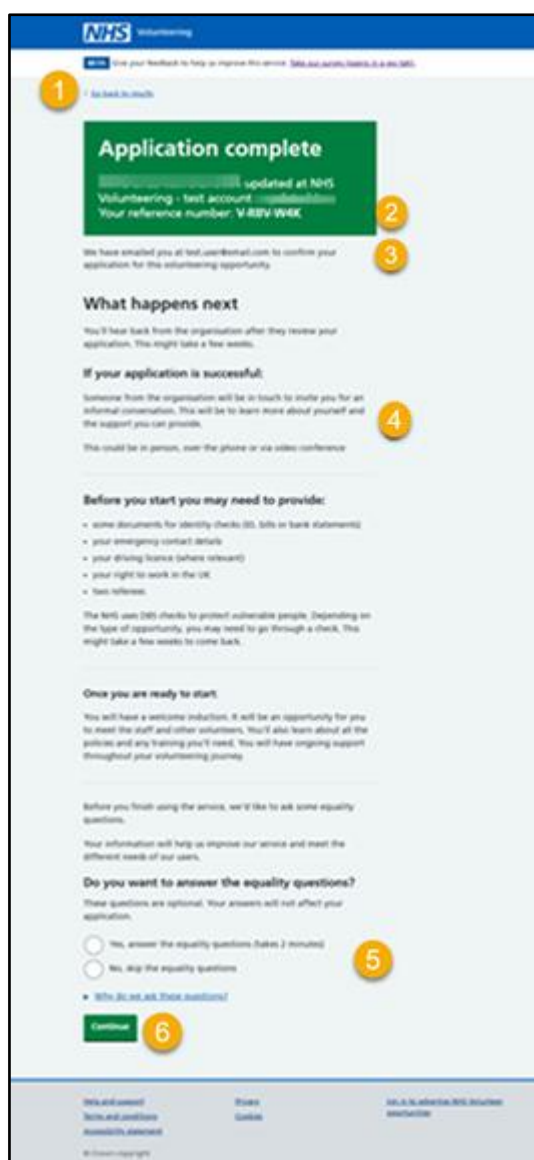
NHS Volunteering

BETA Give your feedback to help us improve this service. Take our survey (opens in a new tab).

1

< Go back to results

Application complete

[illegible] updated at NHS Volunteering - test account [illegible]
Your reference number: V-RBV-W4K

2

We have emailed you at test.user@email.com to confirm your application for this volunteering opportunity.

3

What happens next

You'll hear back from the organisation after they review your application. This might take a few weeks.

If your application is successful:

Someone from the organisation will be in touch to invite you for an informal conversation. This will be to learn more about yourself and the support you can provide.

4

This could be in person, over the phone or via video conference

Before you start you may need to provide:

• some documents for identity checks (ID, bills or bank statements)
• your emergency contact details
• your driving licence (where relevant)
• your right to work in the UK
• two referees

The NHS uses DBS checks to protect vulnerable people. Depending on the type of opportunity, you may need to go through a check. This might take a few weeks to come back.

Once you are ready to start

You will have a welcome induction. It will be an opportunity for you to meet the staff and other volunteers. You'll also learn about all the policies and any training you'll need. You will have ongoing support throughout your volunteering journey.

Before you finish using the service, we'd like to ask some equality questions.

Your information will help us improve our service and meet the different needs of our users.

Do you want to answer the equality questions?

These questions are optional. Your answers will not affect your application.

Yes, answer the equality questions (takes 2 minutes)

No, skip the equality questions

5

▸ Why do we ask these questions?

Continue

6

Help and support
Terms and conditions
Accessibility statement

Privacy
Cookies

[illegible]

© Crown copyright